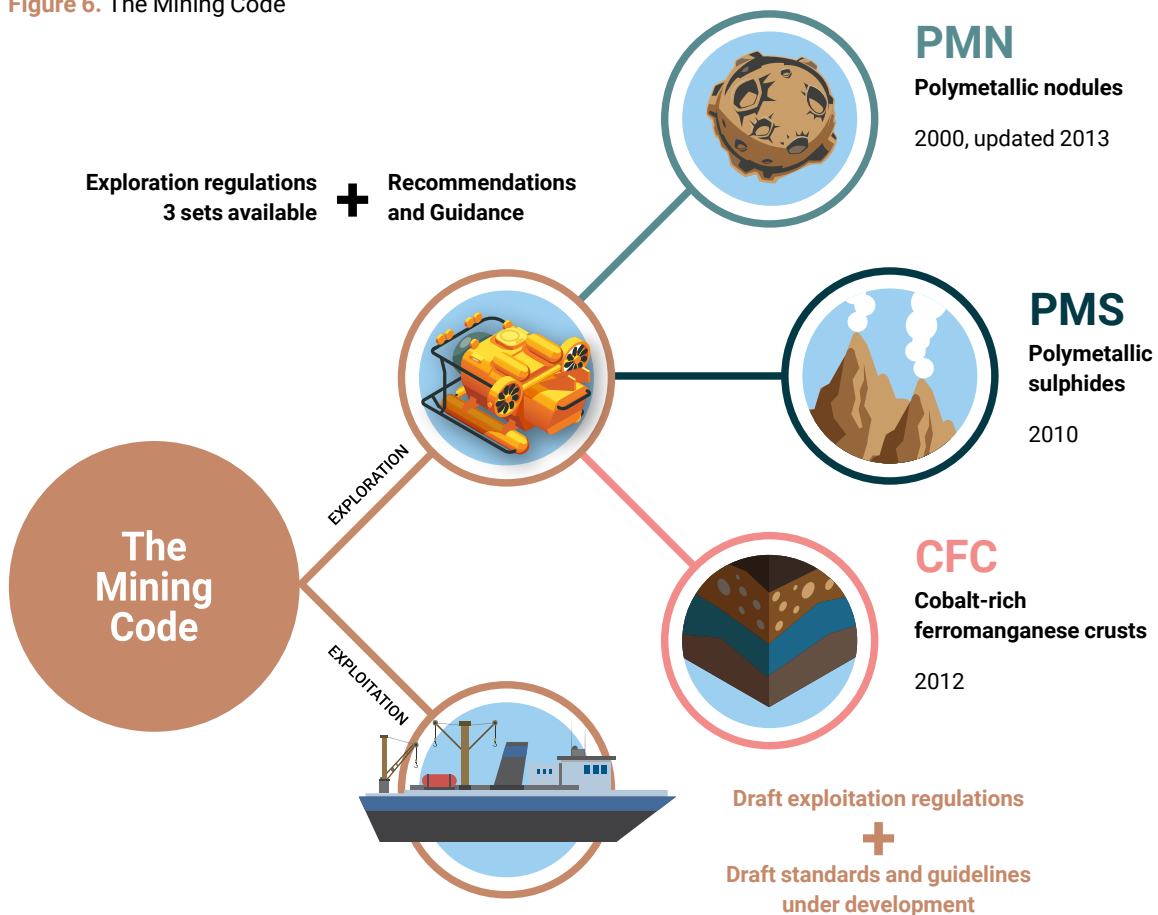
Figure 6. The Mining Code

PMN
Polymetallic nodules
2000, updated 2013

Exploration regulations 3 sets available + Recommendations and Guidance

PMS
Polymetallic sulphides
2010

The Mining Code

EXPLORATION

CFC
Cobalt-rich ferromanganese crusts
2012

EXPLOITATION

Draft exploitation regulations
+
Draft standards and guidelines under development